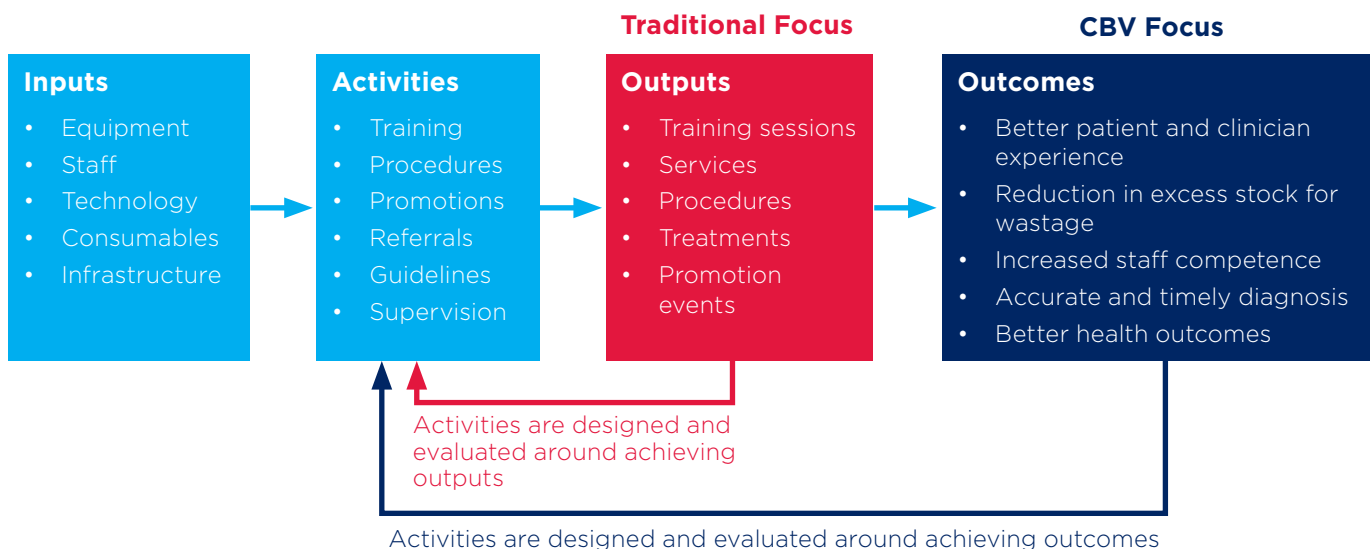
Traditional Focus

CBV Focus

Inputs
- Equipment
- Staff
- Technology
- Consumables
- Infrastructure

Activities
- Training
- Procedures
- Promotions
- Referrals
- Guidelines
- Supervision

Outputs
- Training sessions
- Services
- Procedures
- Treatments
- Promotion events

Outcomes
- Better patient and clinician experience
- Reduction in excess stock for wastage
- Increased staff competence
- Accurate and timely diagnosis
- Better health outcomes

Activities are designed and evaluated around achieving outputs

Activities are designed and evaluated around achieving outcomes